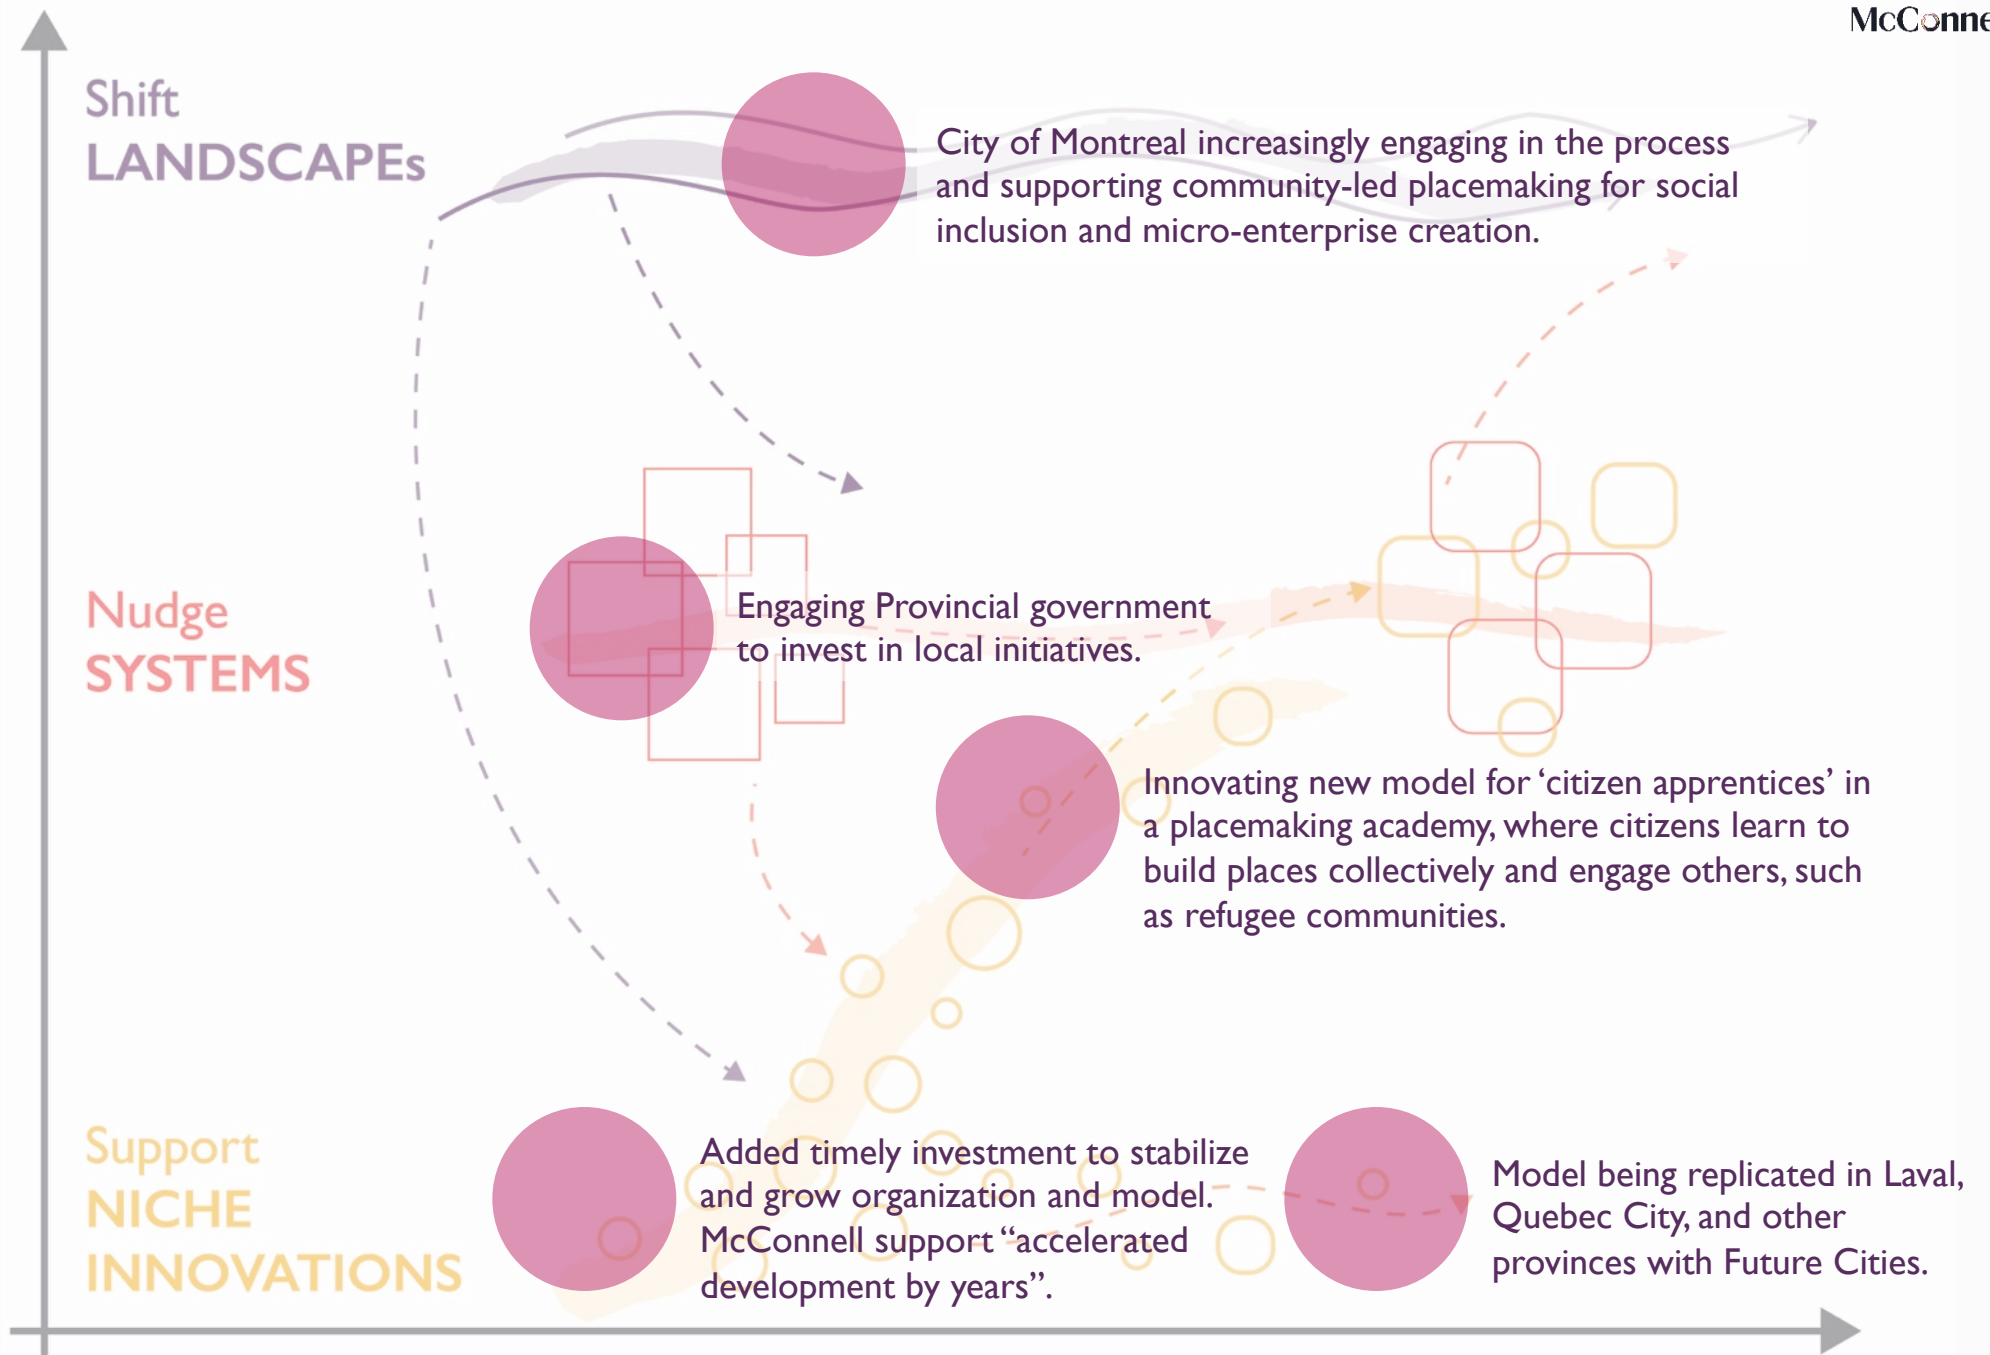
McConne

Shift
LANDSCAPEs

City of Montreal increasingly engaging in the process and supporting community-led placemaking for social inclusion and micro-enterprise creation.

Nudge
SYSTEMS

Engaging Provincial government to invest in local initiatives.

Innovating new model for ‘citizen apprentices’ in a placemaking academy, where citizens learn to build places collectively and engage others, such as refugee communities.

Support
NICHE
INNOVATIONS

Added timely investment to stabilize and grow organization and model. McConnell support “accelerated development by years”.

Model being replicated in Laval, Quebec City, and other provinces with Future Cities.